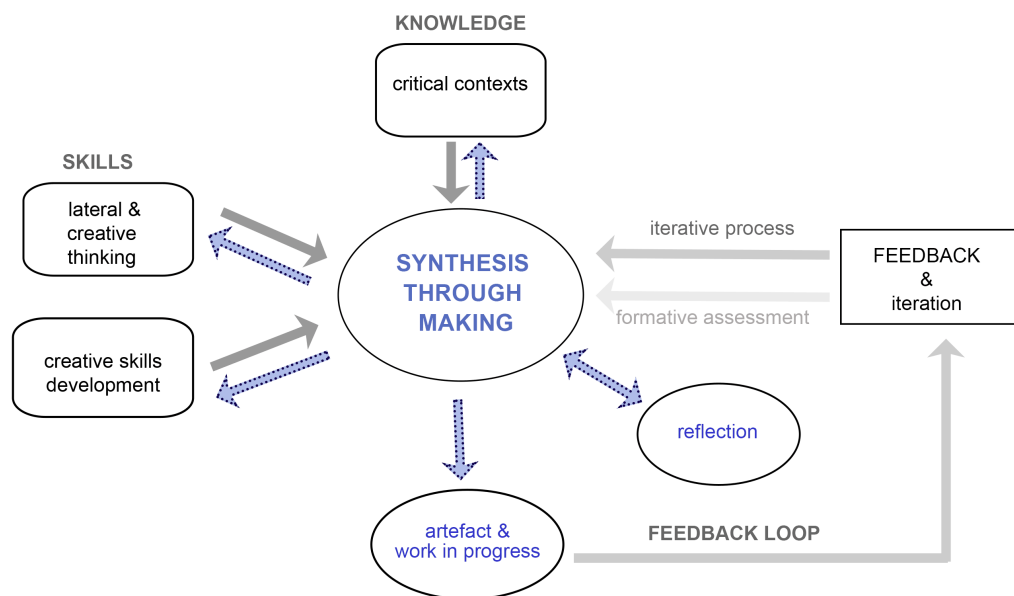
KNOWLEDGE

critical contexts

SKILLS

lateral & creative thinking

creative skills development

SYNTHESIS THROUGH MAKING

iterative process

formative assessment

FEEDBACK & iteration

reflection

artefact & work in progress

FEEDBACK LOOP